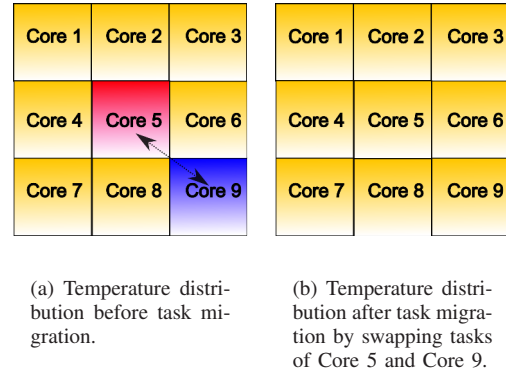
Core 1 Core 2 Core 3
Core 4 Core 5 Core 6
Core 7 Core 8 Core 9

(a) Temperature distribution before task migration.

Core 1 Core 2 Core 3
Core 4 Core 5 Core 6
Core 7 Core 8 Core 9

(b) Temperature distribution after task migration by swapping tasks of Core 5 and Core 9.